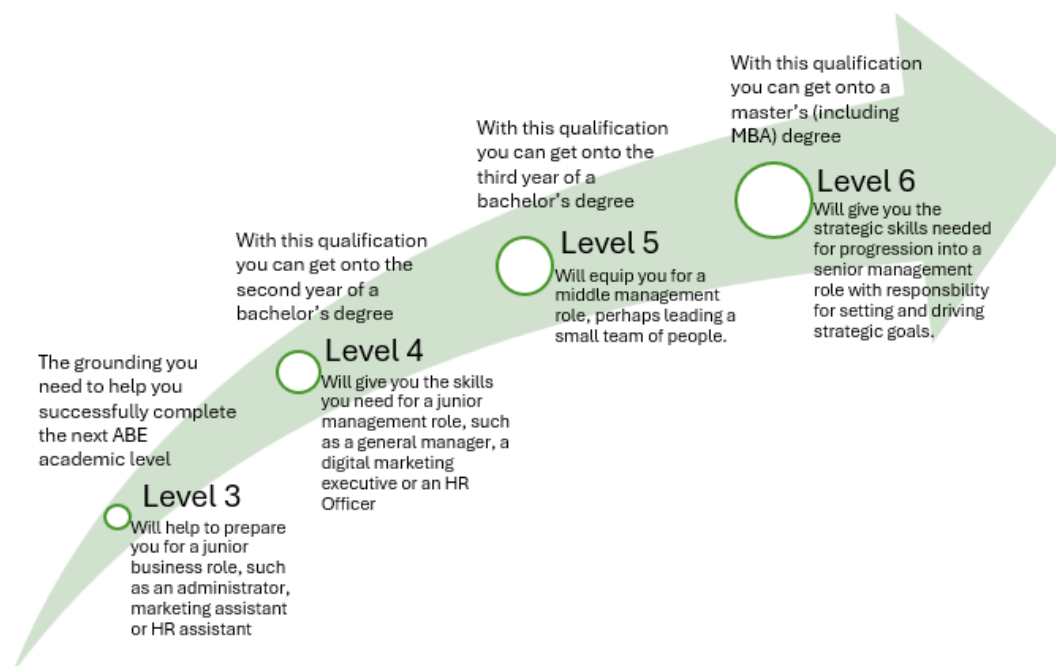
The grounding you need to help you successfully complete the next ABE academic level

Level 3
Will help to prepare you for a junior business role, such as an administrator, marketing assistant or HR assistant

With this qualification you can get onto the second year of a bachelor's degree

Level 4
Will give you the skills you need for a junior management role, such as a general manager, a digital marketing executive or an HR Officer

With this qualification you can get onto the third year of a bachelor's degree

Level 5
Will equip you for a middle management role, perhaps leading a small team of people.

With this qualification you can get onto a master's (including MBA) degree

Level 6
Will give you the strategic skills needed for progression into a senior management role with responsbility for setting and driving strategic goals.